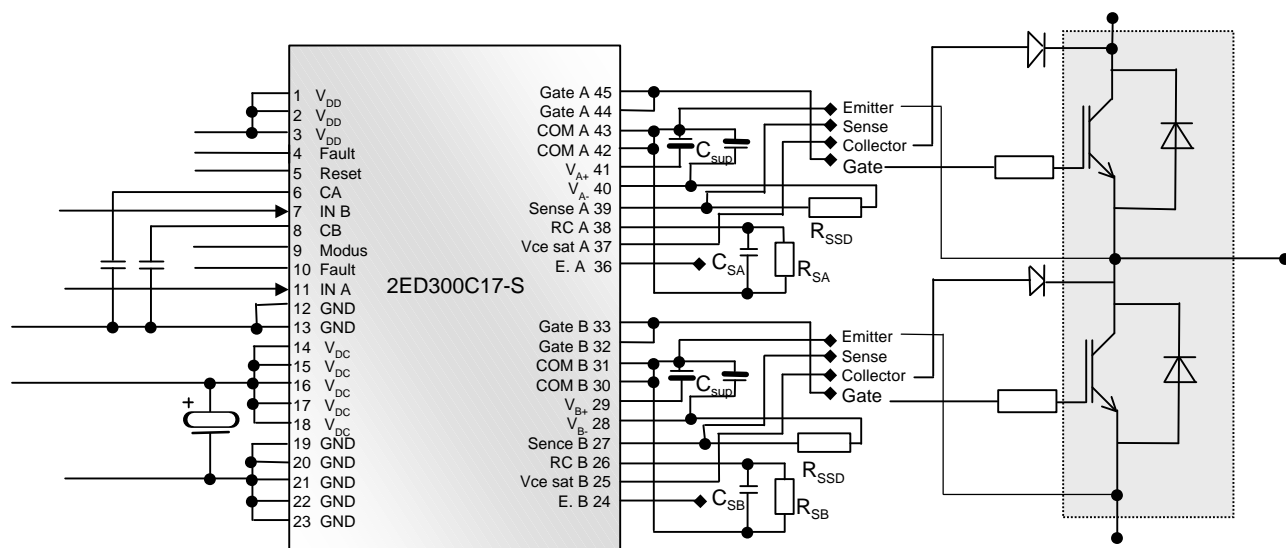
1 $V_{DD}$
2 $V_{DD}$
3 $V_{DD}$
4 Fault
5 Reset
6 CA
7 IN B
8 CB
9 Modus
10 Fault
11 IN A
12 GND
13 GND
14 $V_{DC}$
15 $V_{DC}$
16 $V_{DC}$
17 $V_{DC}$
18 $V_{DC}$
19 GND
20 GND
21 GND
22 GND
23 GND

2ED300C17-S

Gate A 45
Gate A 44
COM A 43
COM A 42
$V_{A+}$ 41
$V_{A-}$ 40
Sense A 39
RC A 38
Vce sat A 37
E. A 36
Gate B 33
Gate B 32
COM B 31
COM B 30
$V_{B+}$ 29
$V_{B-}$ 28
Sence B 27
RC B 26
Vce sat B 25
E. B 24

$C_{sup}$
$R_{SSD}$
$C_{SA}$
$R_{SA}$
$C_{sup}$
$R_{SSD}$
$C_{SB}$
$R_{SB}$

Emitter
Sense
Collector
Gate
Emitter
Sense
Collector
Gate

+